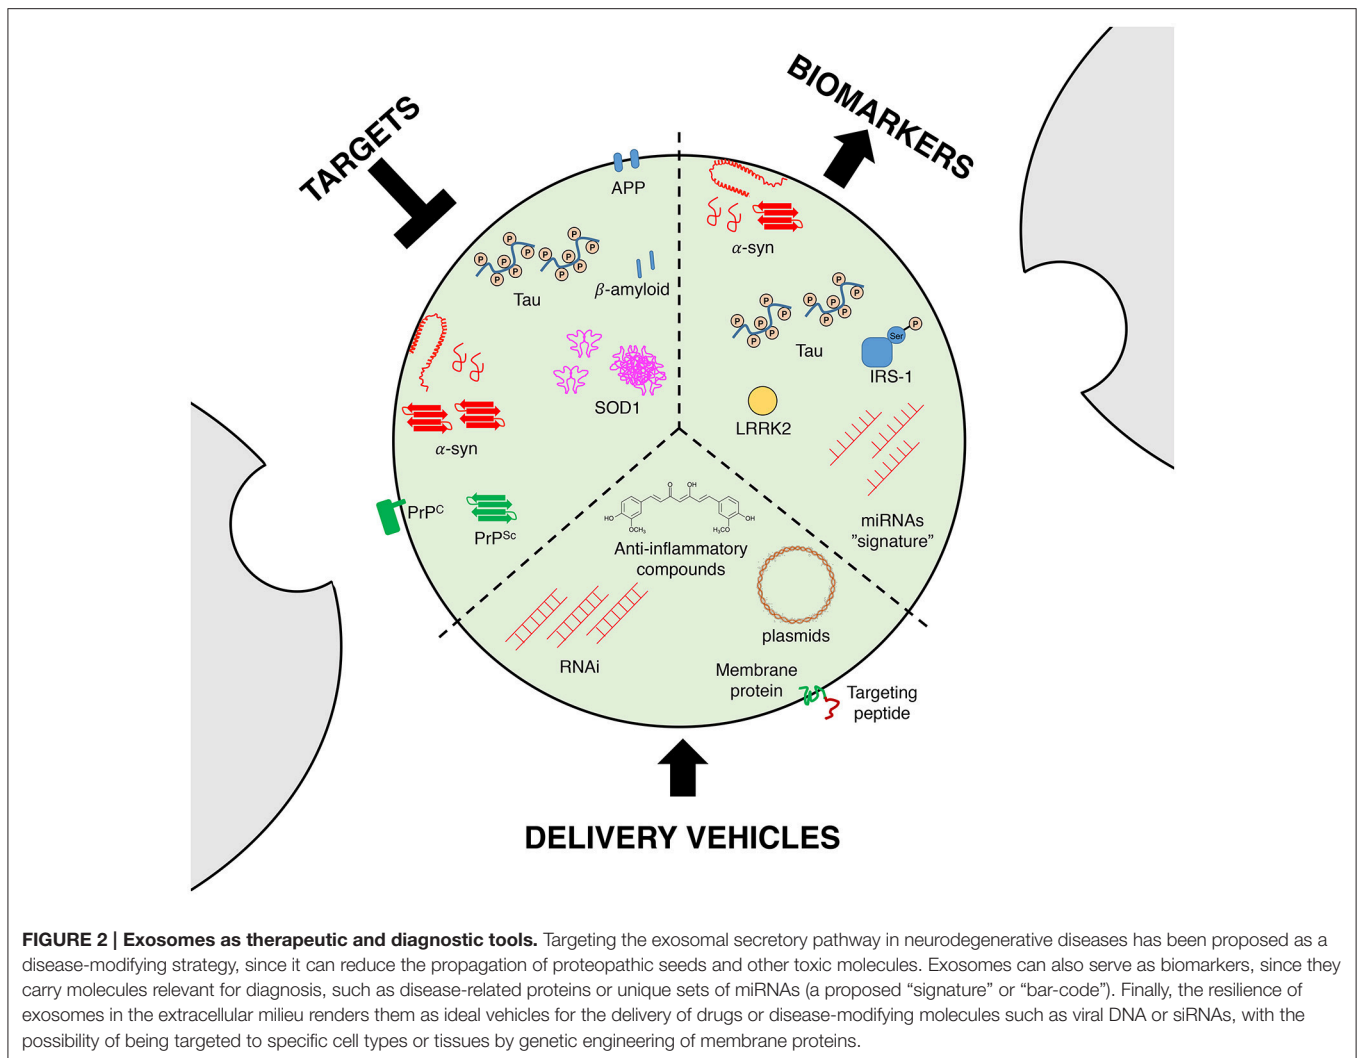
TARGETS

BIOMARKERS

APP

Tau

$\beta$-amyloid

SOD1

$\alpha$-syn

PrP$^{C}$

PrP$^{Sc}$

$\alpha$-syn

Tau

Ser

P

IRS-1

LRRK2

miRNAs "signature"

HO

OCH$_3$

O

OH

H$_3$CO

OH

Anti-inflammatory compounds

plasmids

RNAi

Membrane protein

Targeting peptide

DELIVERY VEHICLES

**FIGURE 2 | Exosomes as therapeutic and diagnostic tools.** Targeting the exosomal secretory pathway in neurodegenerative diseases has been proposed as a disease-modifying strategy, since it can reduce the propagation of proteopathic seeds and other toxic molecules. Exosomes can also serve as biomarkers, since they carry molecules relevant for diagnosis, such as disease-related proteins or unique sets of miRNAs (a proposed "signature" or "bar-code"). Finally, the resilience of exosomes in the extracellular milieu renders them as ideal vehicles for the delivery of drugs or disease-modifying molecules such as viral DNA or siRNAs, with the possibility of being targeted to specific cell types or tissues by genetic engineering of membrane proteins.